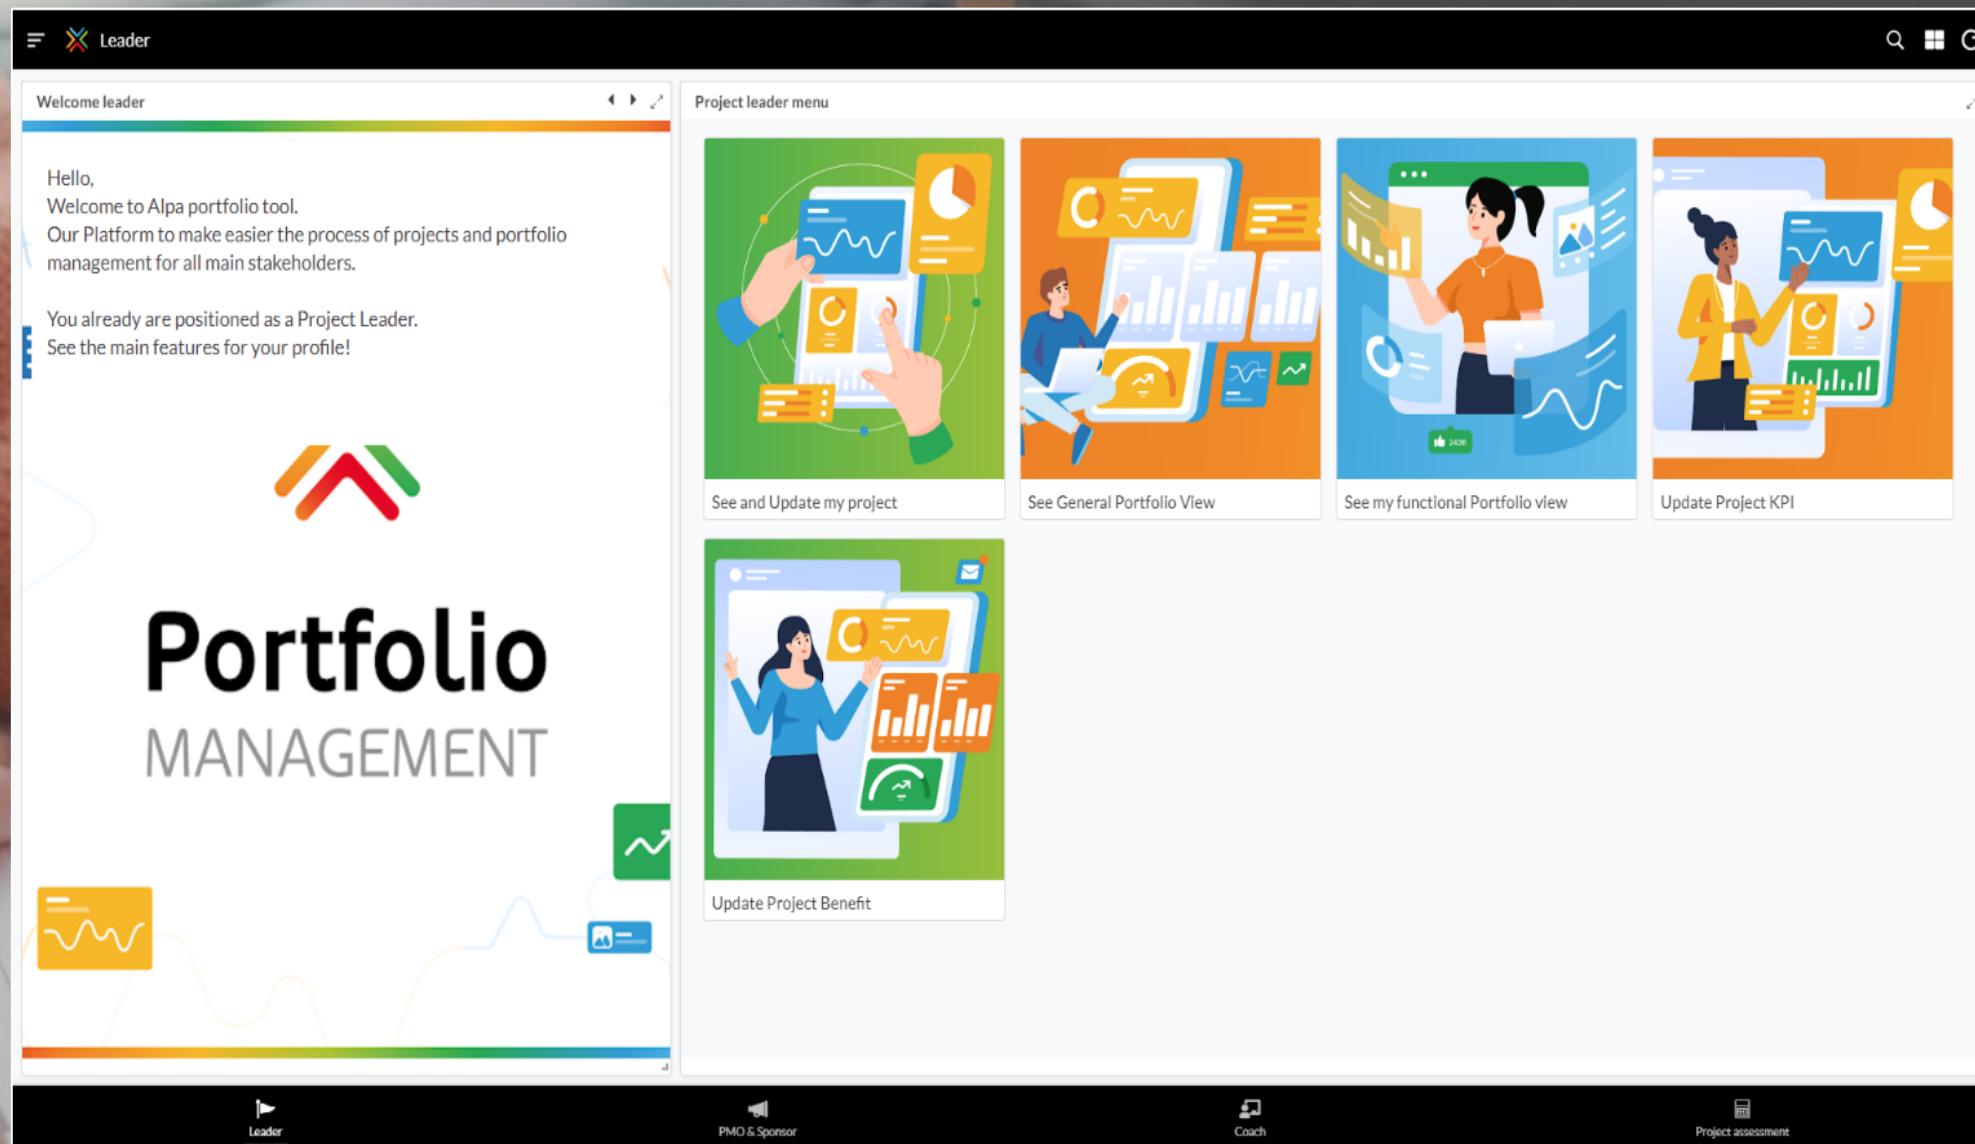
Leader

Welcome leader

Hello,
Welcome to Alpa portfolio tool.
Our Platform to make easier the process of projects and portfolio management for all main stakeholders.

You already are positioned as a Project Leader.
See the main features for your profile!

Portfolio
MANAGEMENT

Project leader menu

See and Update my project

See General Portfolio View

See my functional Portfolio view

Update Project KPI

Update Project Benefit

Leader
PMO & Sponsor
Coach
Project assessment